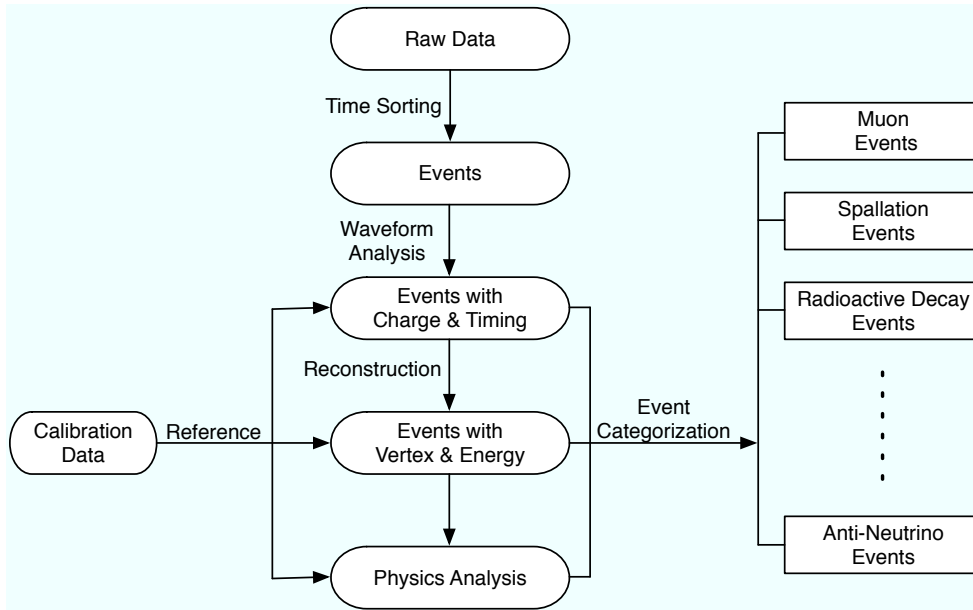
Raw Data

Time Sorting

Events

Waveform Analysis

Events with Charge & Timing

Reconstruction

Calibration Data

Reference

Events with Vertex & Energy

Event Categorization

Physics Analysis

Muon Events

Spallation Events

Radioactive Decay Events

Anti-Neutrino Events